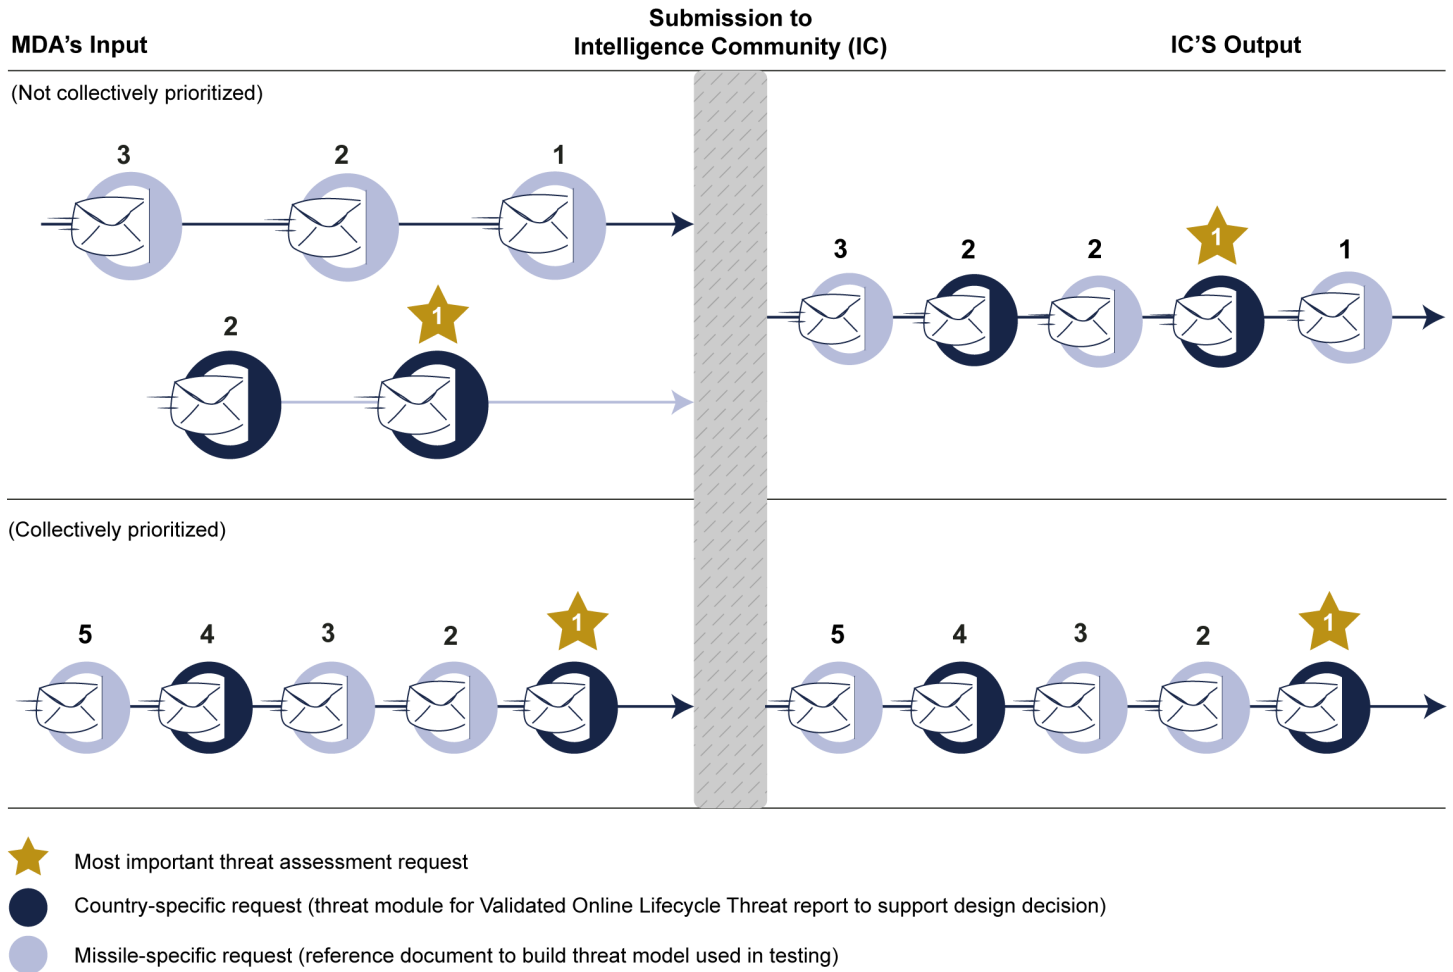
MDA's Input

Submission to Intelligence Community (IC)

IC'S Output

(Not collectively prioritized)

3 2 1

2 1

3 2 2 1 1

(Collectively prioritized)

5 4 3 2 1

5 4 3 2 1

Most important threat assessment request

Country-specific request (threat module for Validated Online Lifecycle Threat report to support design decision)

Missile-specific request (reference document to build threat model used in testing)